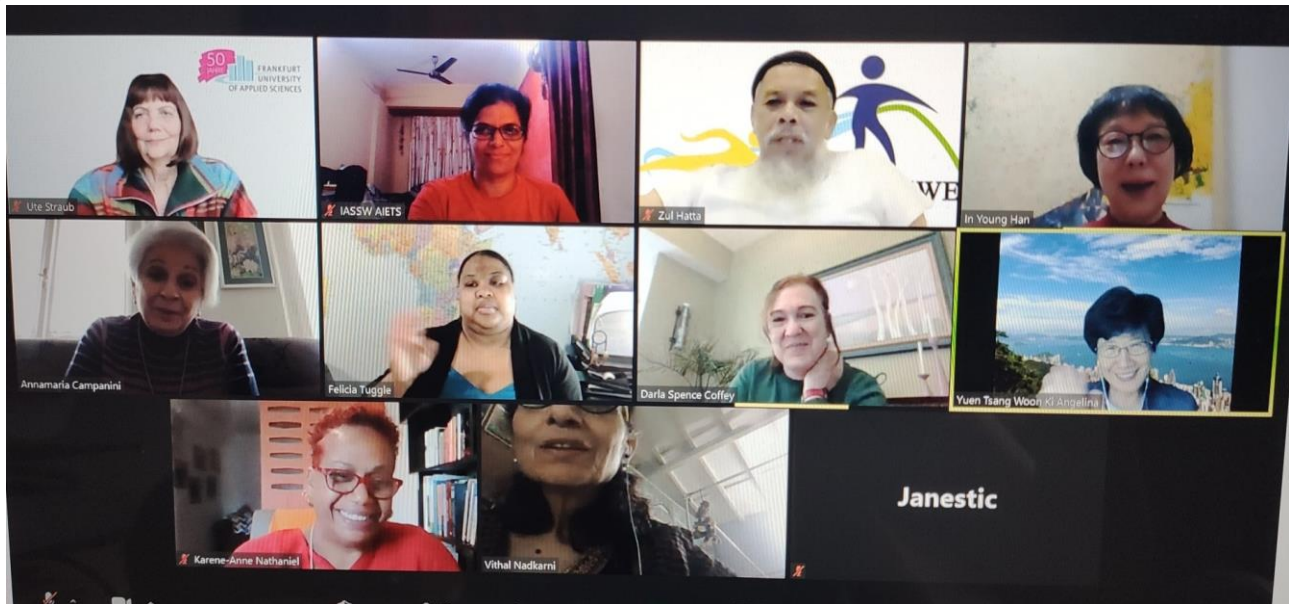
50 years FRANKFURT UNIVERSITY OF APPLIED SCIENCES

Ute Straub

IASSW AIETS

Zul Hatta

WE

In Young Han

Annamaria Campanini

Felicia Tuggle

Darla Spence Coffey

Yuen Tsang Woon Ki Angelina

Karene-Anne Nathaniel

Vithal Nadkarni

Janestic